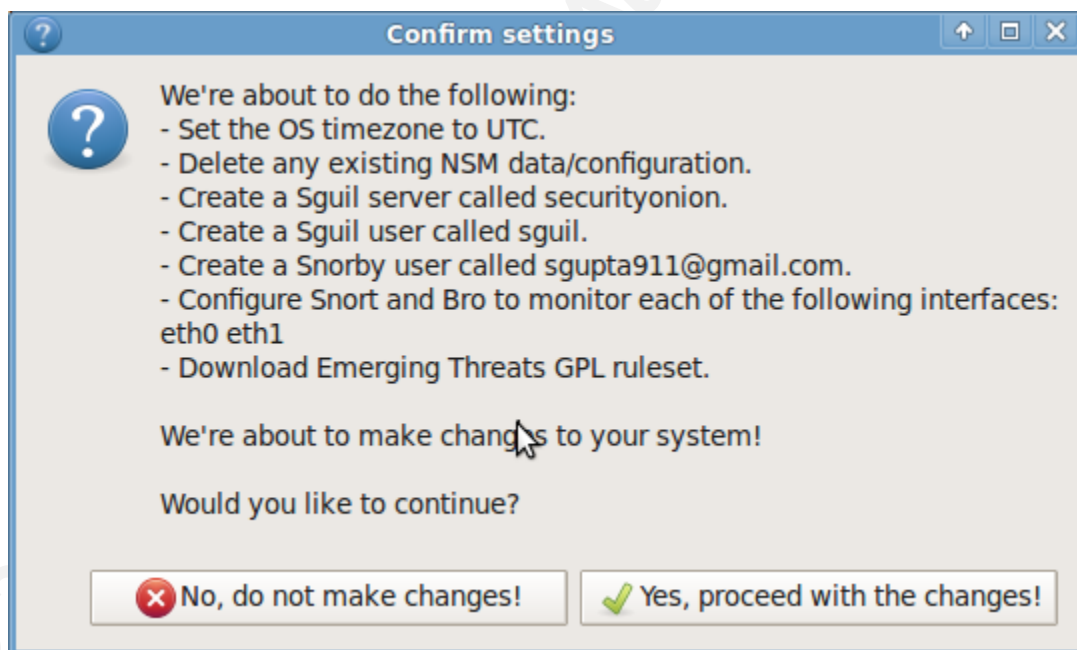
Confirm settings

We're about to do the following:
- Set the OS timezone to UTC.
- Delete any existing NSM data/configuration.
- Create a Sguil server called securityonion.
- Create a Sguil user called sguil.
- Create a Snorby user called sgupta911@gmail.com.
- Configure Snort and Bro to monitor each of the following interfaces: eth0 eth1
- Download Emerging Threats GPL ruleset.

We're about to make changes to your system!

Would you like to continue?

No, do not make changes!

Yes, proceed with the changes!